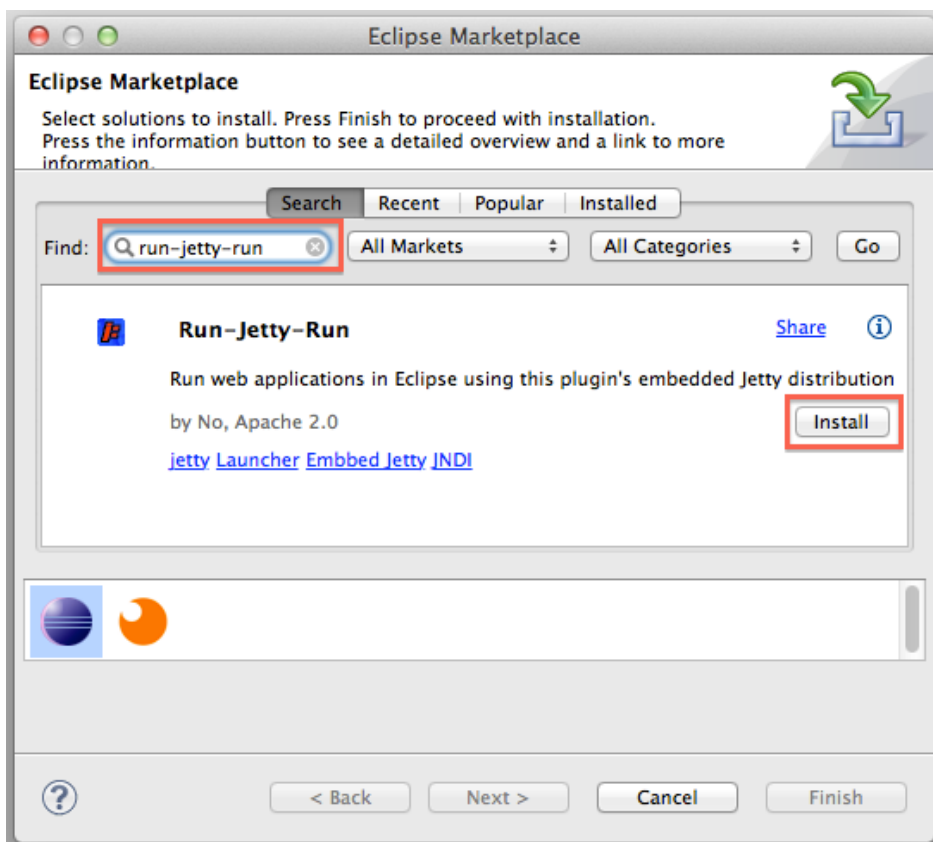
Eclipse Marketplace

Eclipse Marketplace

Select solutions to install. Press Finish to proceed with installation. Press the information button to see a detailed overview and a link to more information.

Search | Recent | Popular | Installed

Find: run-jetty-run | All Markets | All Categories | Go

Run-Jetty-Run

Share

Run web applications in Eclipse using this plugin's embedded Jetty distribution

by No, Apache 2.0

Install

jetty Launcher Embbed Jetty JNDI

< Back | Next > | Cancel | Finish